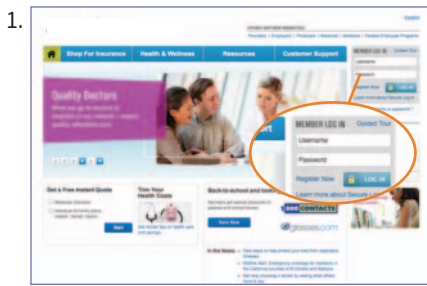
1.

Shop For Insurance
Health & Wellness
Resources
Customer Support

Quality Doctors

MEMBER LOG IN
Guided Tour
Username
Password
Register Now
LOG IN
Learn more about Secure Log In

Get a Free Instant Quote

Trim Your Health Costs

Back-to-school and beyond

1-800 CONTACTS

glasses.com

In the News